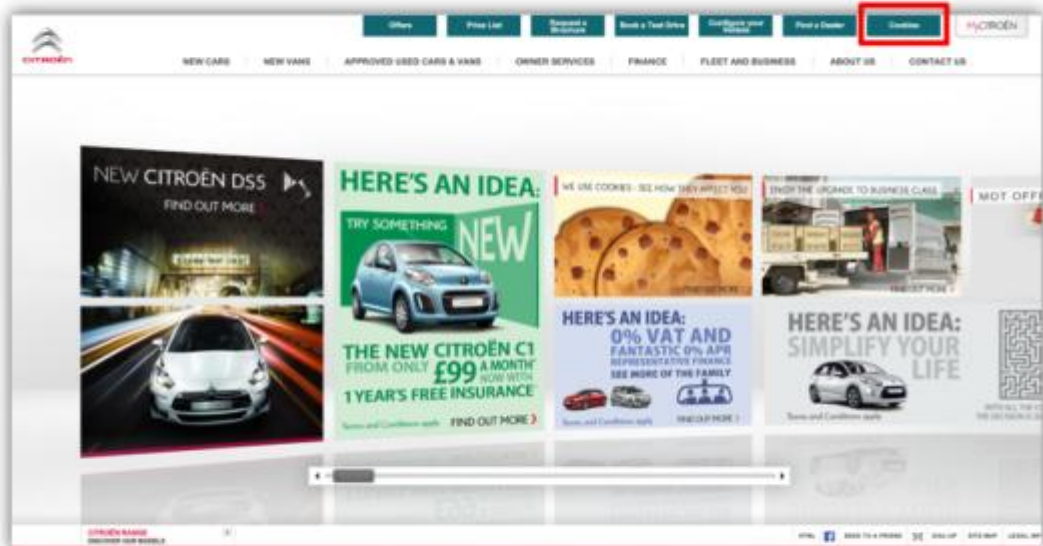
Offers | Price List | Request a Brochure | Book a Test Drive | Configure your Vehicle | Find a Dealer | Cookies | MyCITROËN

CITROËN

NEW CARS | NEW VANS | APPROVED USED CARS & VANS | OWNER SERVICES | FINANCE | FLEET AND BUSINESS | ABOUT US | CONTACT US

NEW CITROËN DS5
FIND OUT MORE

HERE'S AN IDEA:
TRY SOMETHING NEW
THE NEW CITROËN C1 FROM ONLY £99 A MONTH NOW WITH 1 YEAR'S FREE INSURANCE
Terms and Conditions apply FIND OUT MORE

WE USE COOKIES - SEE HOW THEY AFFECT YOU

HERE'S AN IDEA:
0% VAT AND FANTASTIC 0% APR REPRESENTATIVE FINANCE
SEE MORE OF THE FAMILY
Terms and Conditions apply FIND OUT MORE

ENJOY THE UPGRADE TO BUSINESS CLASS
FIND OUT MORE

HERE'S AN IDEA:
SIMPLIFY YOUR LIFE
Terms and Conditions apply

MOT OFF

CITROËN RANGE
DISCOVER OUR MODELS

HTML | SEND TO A FRIEND | SIGN UP | SITE MAP | LEGAL INF